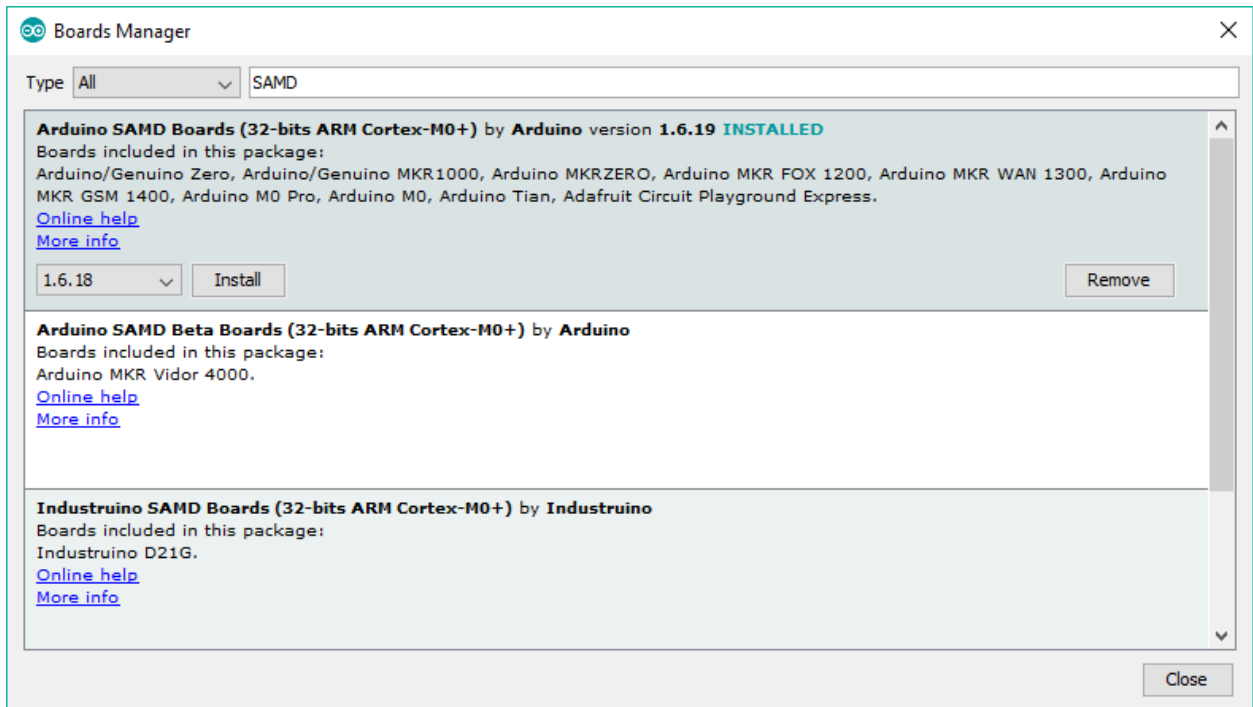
Boards Manager

Type All SAMD

**Arduino SAMD Boards (32-bits ARM Cortex-M0+)** by **Arduino** version **1.6.19** INSTALLED
Boards included in this package:
Arduino/Genuino Zero, Arduino/Genuino MKR1000, Arduino MKRZERO, Arduino MKR FOX 1200, Arduino MKR WAN 1300, Arduino MKR GSM 1400, Arduino M0 Pro, Arduino M0, Arduino Tian, Adafruit Circuit Playground Express.
Online help
More info

1.6.18 Install Remove

**Arduino SAMD Beta Boards (32-bits ARM Cortex-M0+)** by **Arduino**
Boards included in this package:
Arduino MKR Vidor 4000.
Online help
More info

**Industruino SAMD Boards (32-bits ARM Cortex-M0+)** by **Industruino**
Boards included in this package:
Industruino D21G.
Online help
More info

Close